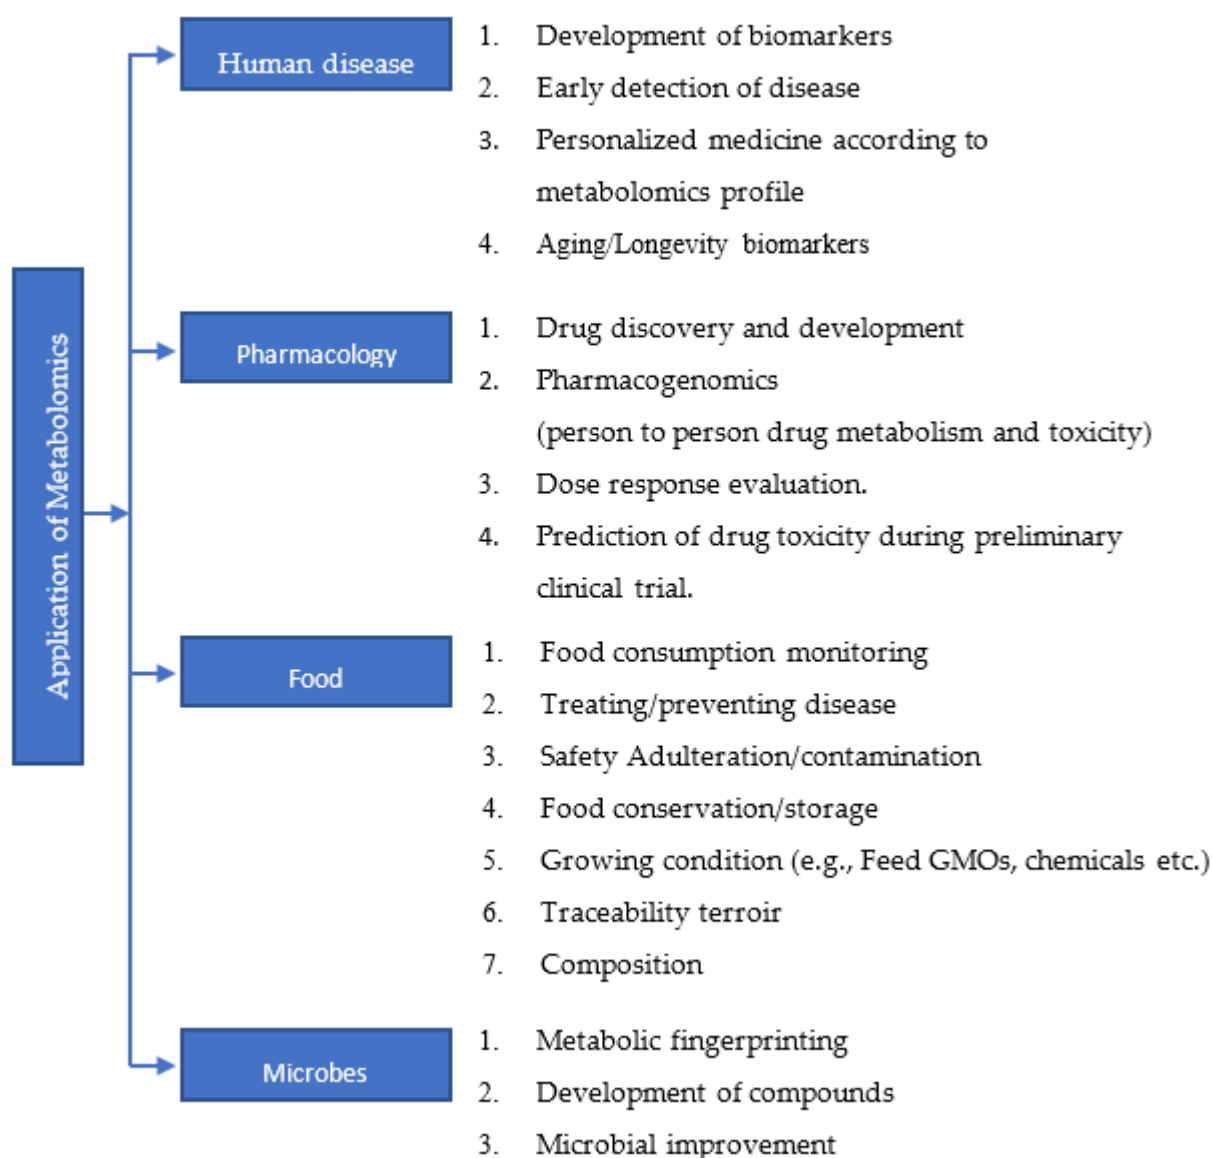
Application of Metabolomics

Human disease

1. Development of biomarkers
2. Early detection of disease
3. Personalized medicine according to metabolomics profile
4. Aging/Longevity biomarkers

Pharmacology

1. Drug discovery and development
2. Pharmacogenomics (person to person drug metabolism and toxicity)
3. Dose response evaluation.
4. Prediction of drug toxicity during preliminary clinical trial.

Food

1. Food consumption monitoring
2. Treating/preventing disease
3. Safety Adulteration/contamination
4. Food conservation/storage
5. Growing condition (e.g., Feed GMOs, chemicals etc.)
6. Traceability terroir
7. Composition

Microbes

1. Metabolic fingerprinting
2. Development of compounds
3. Microbial improvement